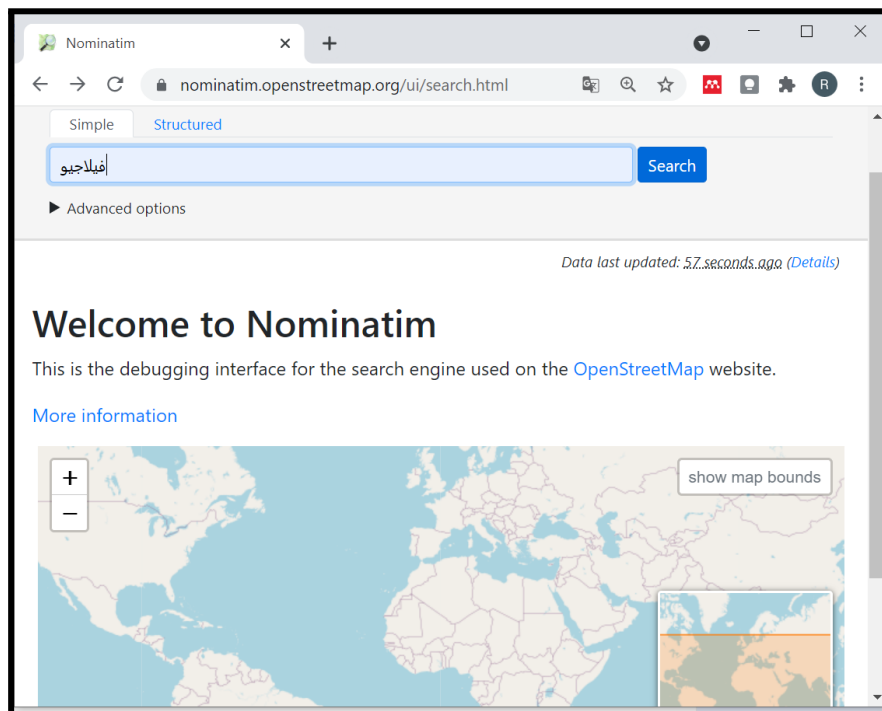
Nominatim

nominatim.openstreetmap.org/ui/search.html

R

Simple Structured

أفيلاجيو

Search

▶ Advanced options

Data last updated: 57 seconds ago (Details)

Welcome to Nominatim

This is the debugging interface for the search engine used on the OpenStreetMap website.

More information

+
−

show map bounds